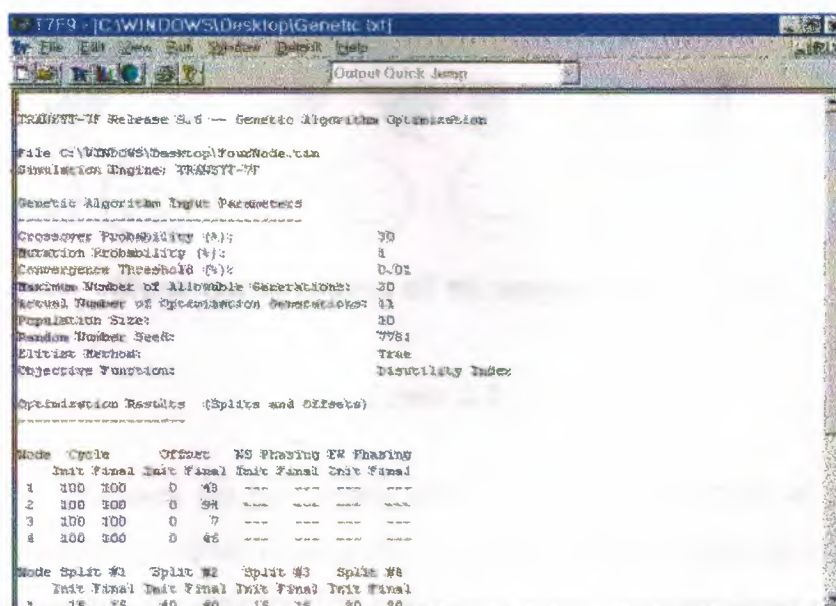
T7F9 - [C:\WINDOWS\Desktop\Genetic.txt]
File Edit View Run Window Debug Help
Output Quick Jump

TRANSYT-7F Release 8.6 -- Genetic Algorithm Optimization

File C:\WINDOWS\Desktop\FourNode.tin
Simulation Engine: TRANSYT-7F

Genetic Algorithm Input Parameters
------------------------------------

Crossover Probability (%): 30
Mutation Probability (%): 1
Convergence Threshold (%): 0.01
Maximum Number of Allowable Generations: 30
Actual Number of Optimization Generations: 11
Population Size: 10
Random Number Seed: 7781
Elitist Method: True
Objective Function: Disutility Index

Optimization Results (Splits and Offsets)
------------------------------------

| Node | Cycle Init | Cycle Final | Offset Init | Offset Final | NS Phasing Init | NS Phasing Final | EW Phasing Init | EW Phasing Final |
|---|---|---|---|---|---|---|---|---|
| 1 | 100 | 100 | 0 | 43 | --- | --- | --- | --- |
| 2 | 100 | 100 | 0 | 94 | --- | --- | --- | --- |
| 3 | 100 | 100 | 0 | 7 | --- | --- | --- | --- |
| 4 | 100 | 100 | 0 | 66 | --- | --- | --- | --- |

| Node | Split #1 Init | Split #1 Final | Split #2 Init | Split #2 Final | Split #3 Init | Split #3 Final | Split #4 Init | Split #4 Final |
|---|---|---|---|---|---|---|---|---|
| 1 | 15 | 15 | 40 | 40 | 15 | 15 | 30 | 30 |